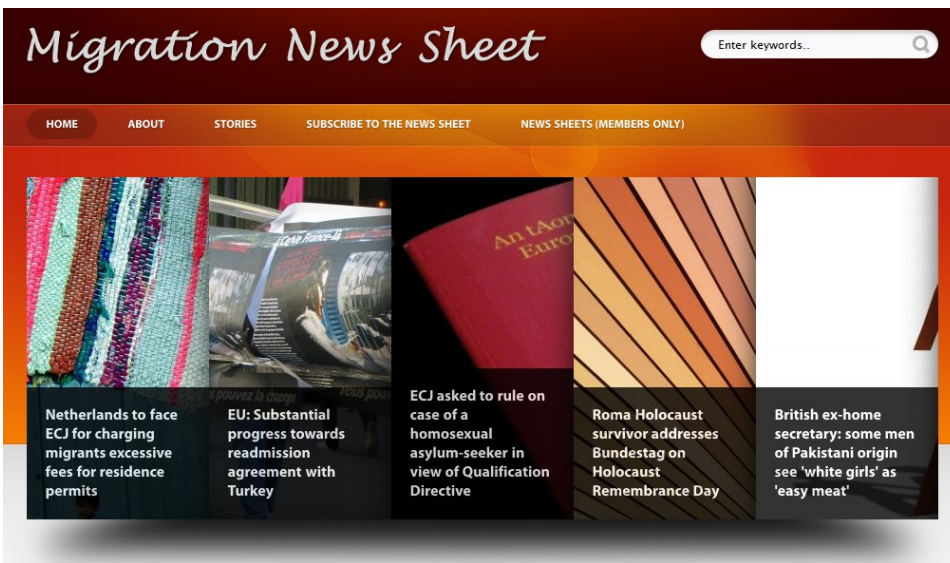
Migration News Sheet

Enter keywords..

HOME ABOUT STORIES SUBSCRIBE TO THE NEWS SHEET NEWS SHEETS (MEMBERS ONLY)

Netherlands to face ECJ for charging migrants excessive fees for residence permits

EU: Substantial progress towards readmission agreement with Turkey

ECJ asked to rule on case of a homosexual asylum-seeker in view of Qualification Directive

Roma Holocaust survivor addresses Bundestag on Holocaust Remembrance Day

British ex-home secretary: some men of Pakistani origin see 'white girls' as 'easy meat'